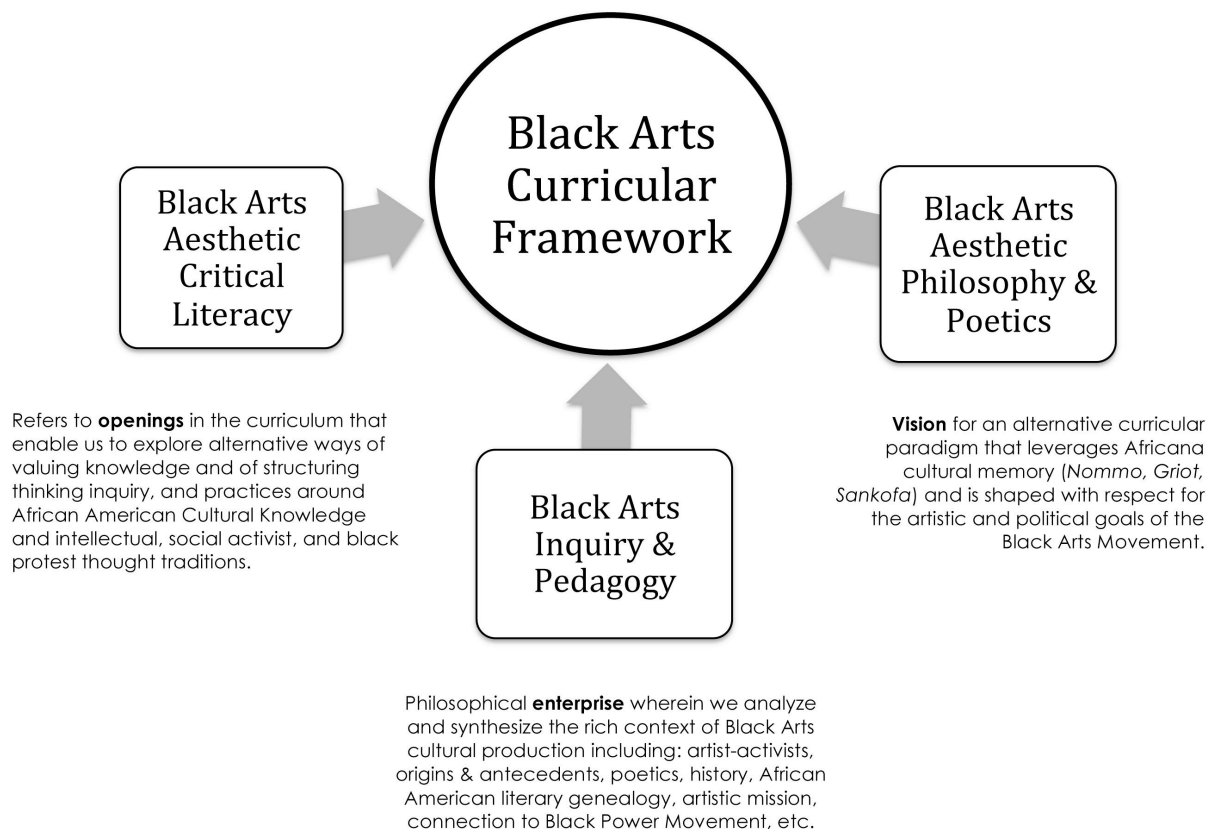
Black Arts Curricular Framework

Black Arts Aesthetic Critical Literacy

Black Arts Aesthetic Philosophy & Poetics

Refers to **openings** in the curriculum that enable us to explore alternative ways of valuing knowledge and of structuring thinking inquiry, and practices around African American Cultural Knowledge and intellectual, social activist, and black protest thought traditions.

Black Arts Inquiry & Pedagogy

**Vision** for an alternative curricular paradigm that leverages Africana cultural memory (*Nommo, Griot, Sankofa*) and is shaped with respect for the artistic and political goals of the Black Arts Movement.

Philosophical **enterprise** wherein we analyze and synthesize the rich context of Black Arts cultural production including: artist-activists, origins & antecedents, poetics, history, African American literary genealogy, artistic mission, connection to Black Power Movement, etc.